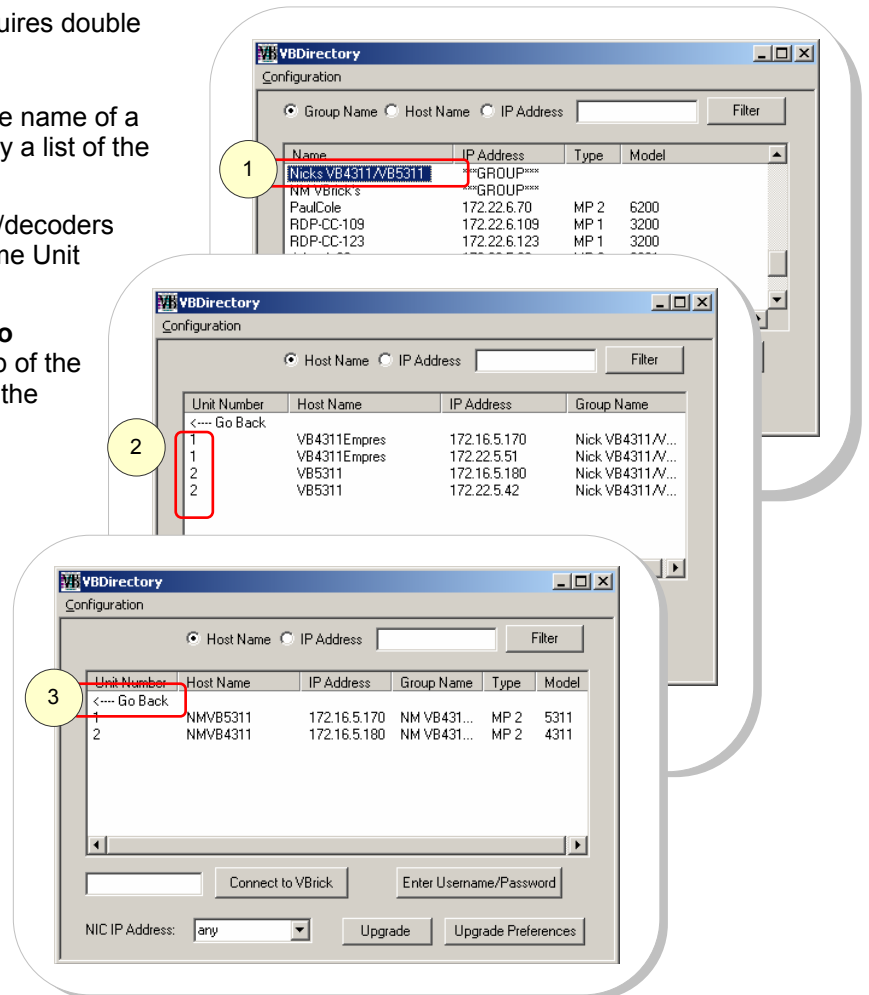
uires double

e name of a y a list of the

/decoders he Unit

o p of the the

VBDirectory
Configuration
Group Name Host Name IP Address Filter

| Name | IP Address | Type | Model |
|---|---|---|---|
| Nicks VB4311/VB5311 | ***GROUP*** | | |
| NM VBrick's | ***GROUP*** | | |
| PaulCole | 172.22.6.70 | MP 2 | 6200 |
| RDP-CC-109 | 172.22.6.109 | MP 1 | 3200 |
| RDP-CC-123 | 172.22.6.123 | MP 1 | 3200 |

1

VBDirectory
Configuration
Host Name IP Address Filter

| Unit Number | Host Name | IP Address | Group Name |
|---|---|---|---|
| <---- Go Back | | | |
| 1 | VB4311Empres | 172.16.5.170 | Nick VB4311/V... |
| 1 | VB4311Empres | 172.22.5.51 | Nick VB4311/V... |
| 2 | VB5311 | 172.16.5.180 | Nick VB4311/V... |
| 2 | VB5311 | 172.22.5.42 | Nick VB4311/V... |

2

VBDirectory
Configuration
Host Name IP Address Filter

| Unit Number | Host Name | IP Address | Group Name | Type | Model |
|---|---|---|---|---|---|
| <---- Go Back | | | | | |
| 1 | NMVB5311 | 172.16.5.170 | NM VB431... | MP 2 | 5311 |
| 2 | NMVB4311 | 172.16.5.180 | NM VB431... | MP 2 | 4311 |

3

Connect to VBrick
Enter Username/Password
NIC IP Address: any
Upgrade
Upgrade Preferences